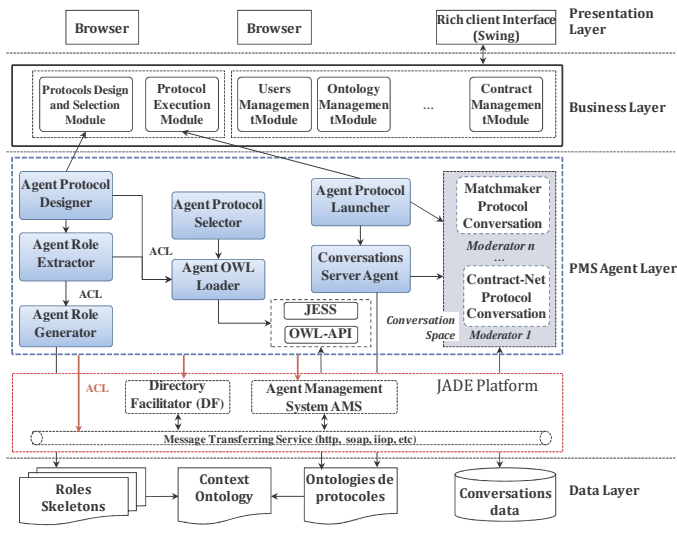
Browser

Browser

Rich client Interface (Swing)

Presentation Layer

Protocols Design and Selection Module

Protocol Execution Module

Users ManagementModule

Ontology ManagementModule

...

Contract ManagementModule

Business Layer

Agent Protocol Designer

Agent Protocol Selector

Agent Protocol Launcher

Matchmaker Protocol Conversation

Moderator n

...

Agent Role Extractor

ACL

Agent OWL Loader

Conversations Server Agent

Contract-Net Protocol Conversation

PMS Agent Layer

ACL

Agent Role Generator

JESS

OWL-API

Conversation Space

Moderator 1

ACL

Directory Facilitator (DF)

Agent Management System AMS

JADE Platform

Message Transferring Service (http, soap, iiop, etc)

Roles Skeletons

Context Ontology

Ontologies de protocoles

Conversations data

Data Layer